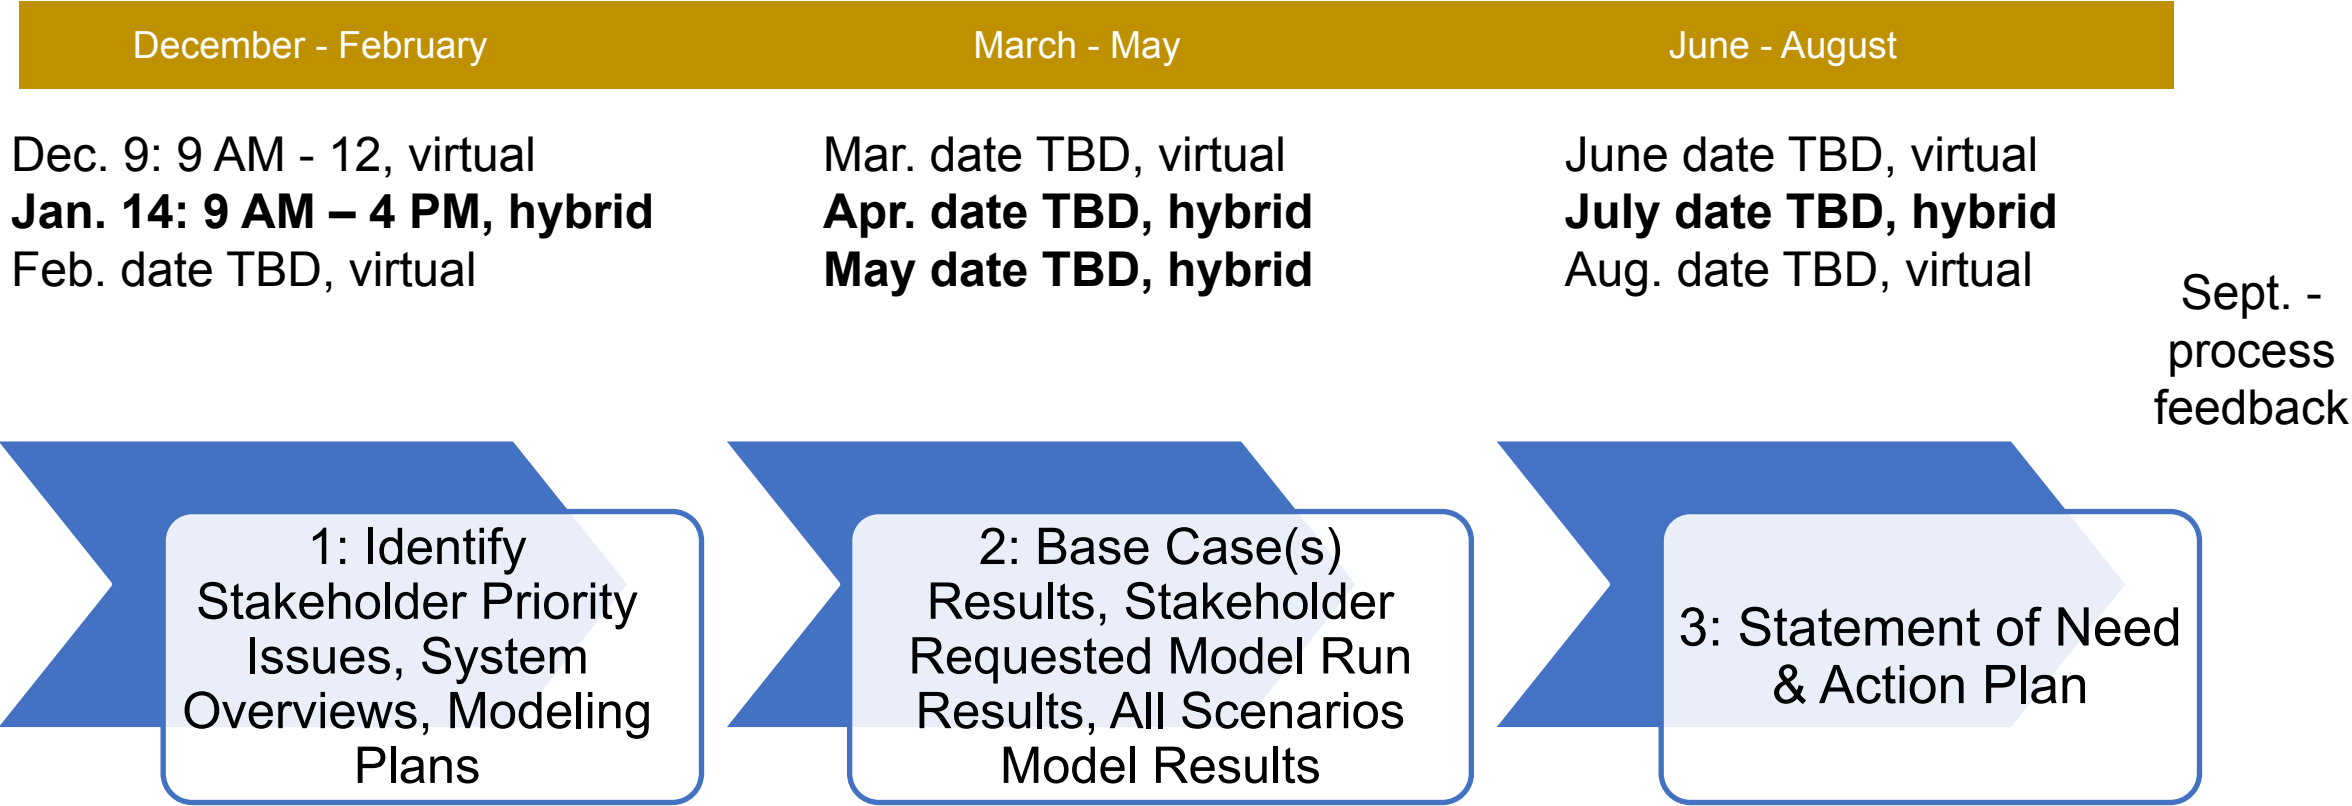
December - February

March - May

June - August

Dec. 9: 9 AM - 12, virtual
**Jan. 14: 9 AM – 4 PM, hybrid**
Feb. date TBD, virtual

Mar. date TBD, virtual
**Apr. date TBD, hybrid**
**May date TBD, hybrid**

June date TBD, virtual
**July date TBD, hybrid**
Aug. date TBD, virtual

Sept. - process feedback

1: Identify Stakeholder Priority Issues, System Overviews, Modeling Plans

2: Base Case(s) Results, Stakeholder Requested Model Run Results, All Scenarios Model Results

3: Statement of Need & Action Plan